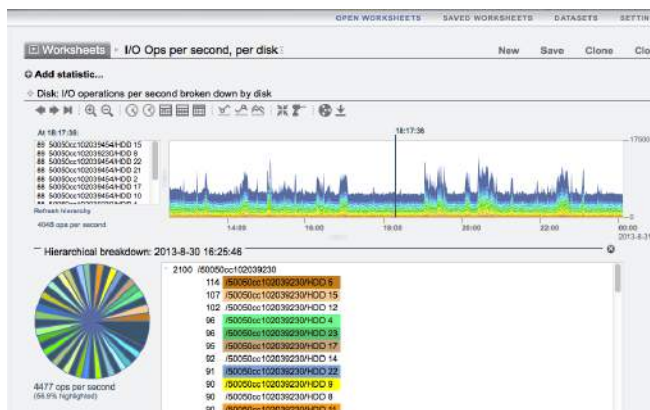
OPEN WORKSHEETS SAVED WORKSHEETS DATASETS SETTIN

Worksheets ▸ I/O Ops per second, per disk

New Save Clone Clo

Add statistic...

Disk: I/O operations per second broken down by disk

At 18:17:38

88 50050cc102039454/HDD 15
88 50050cc102039454/HDD 8
88 50050cc102039454/HDD 22
88 50050cc102039454/HDD 21
88 50050cc102039454/HDD 2
88 50050cc102039454/HDD 17
88 50050cc102039454/HDD 10

Refresh hierarchy

4048 ops per second

18:17:38

17000

0

14:00 16:00 18:00 20:00 22:00 00:00
2013-8-3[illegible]

Hierarchical breakdown: 2013-8-30 16:25:48

2100 /50050cc102039230
114 /50050cc102039230/HDD 5
107 /50050cc102039230/HDD 15
102 /50050cc102039230/HDD 12
96 /50050cc102039230/HDD 4
96 /50050cc102039230/HDD 23
95 /50050cc102039230/HDD 17
92 /50050cc102039230/HDD 14
91 /50050cc102039230/HDD 22
90 /50050cc102039230/HDD 9
90 /50050cc102039230/HDD 8
90 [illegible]

4477 ops per second
(56.9% highlighted)